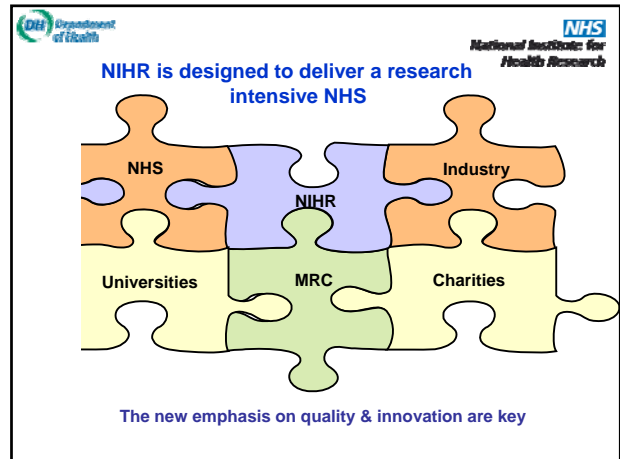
DH Department of Health

NHS
National Institute for Health Research

NIHR is designed to deliver a research intensive NHS

NHS

Industry

NIHR

Universities

MRC

Charities

The new emphasis on quality & innovation are key